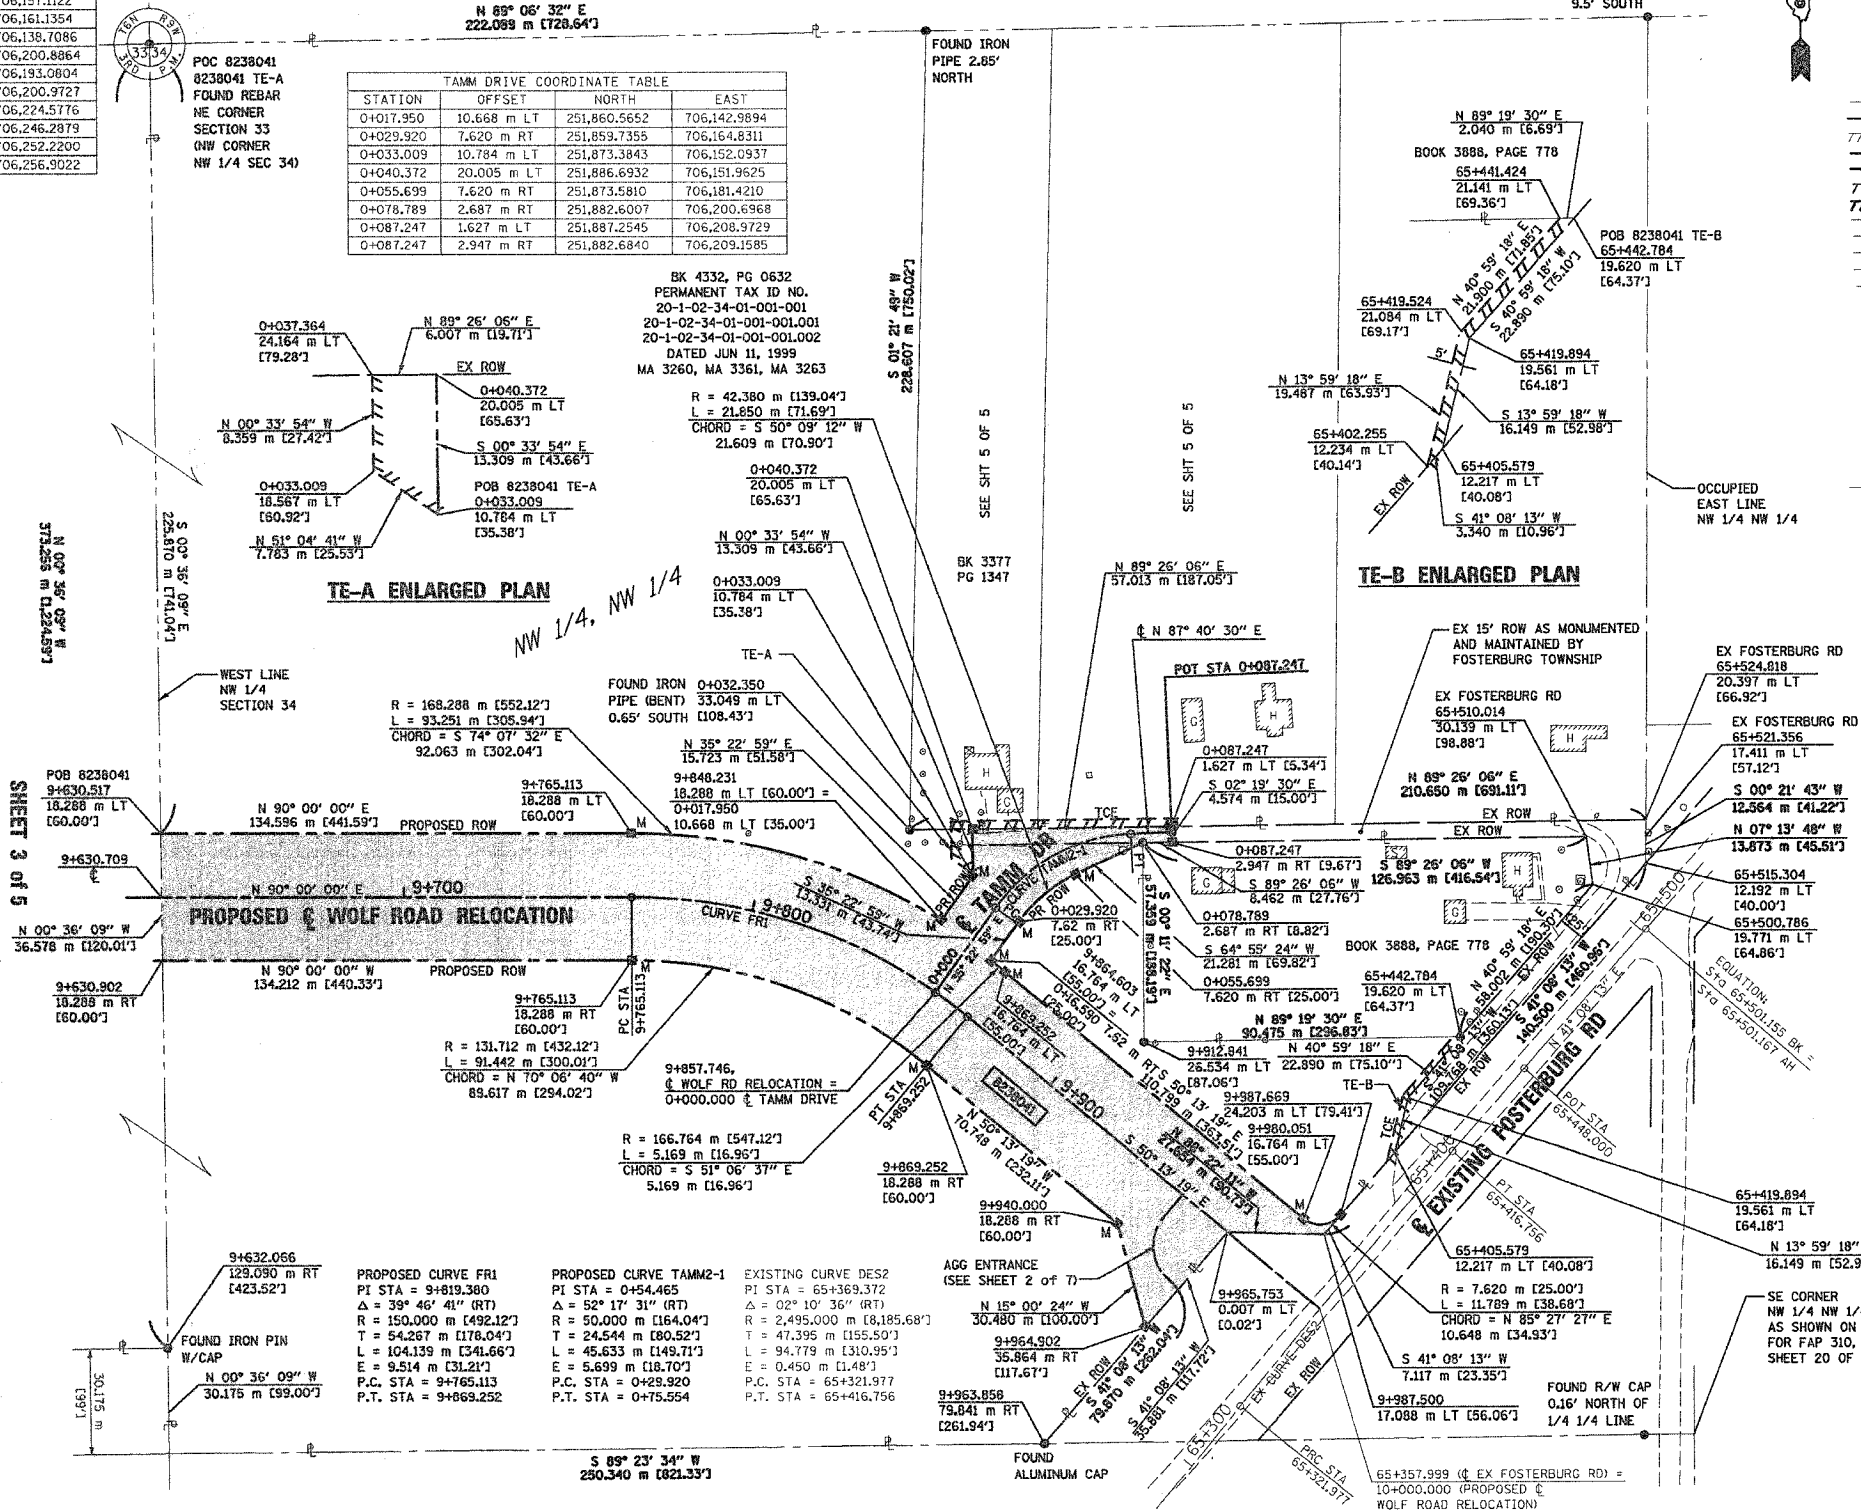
706,151.1122
706,161.1354
706,138.7086
706,200.8864
706,193.0804
706,200.9727
706,224.5776
706,246.2879
706,252.2200
706,256.9022

T6N R9W 33 34 3RD P.M.

N 89° 06' 32" E
222.099 m [728.64']

9.5' SOUTH

POC 8238041
8238041 TE-A
FOUND REBAR
NE CORNER
SECTION 33
(NW CORNER
NW 1/4 SEC 34)

TAMM DRIVE COORDINATE TABLE

| STATION | OFFSET | NORTH | EAST |
|---|---|---|---|
| 0+017.950 | 10.668 m LT | 251,860.5652 | 706,142.9894 |
| 0+029.920 | 7.620 m RT | 251,859.7355 | 706,164.8311 |
| 0+033.009 | 10.784 m LT | 251,873.3843 | 706,152.0937 |
| 0+040.372 | 20.005 m LT | 251,886.6932 | 706,151.9625 |
| 0+055.699 | 7.620 m RT | 251,873.5810 | 706,181.4210 |
| 0+078.789 | 2.687 m RT | 251,882.6007 | 706,200.6968 |
| 0+087.247 | 1.627 m LT | 251,887.2545 | 706,208.9729 |
| 0+087.247 | 2.947 m RT | 251,882.6840 | 706,209.1585 |

FOUND IRON PIPE 2.85' NORTH

N 89° 19' 30" E
2.040 m [6.69']
BOOK 3888, PAGE 778
65+441.424
21.141 m LT
[69.36']

POB 8238041 TE-B
65+442.784
19.620 m LT
[64.37']

N 40° 59' 18" E
21.900 m [71.85']
S 40° 59' 18" W
22.890 m [75.10']

BK 4332, PG 0632
PERMANENT TAX ID NO.
20-1-02-34-01-001-001
20-1-02-34-01-001-001.001
20-1-02-34-01-001-001.002
DATED JUN 11, 1999
MA 3260, MA 3361, MA 3263

S 01° 21' 49" W
228.607 m [750.02']

65+419.524
21.084 m LT
[69.17']

65+419.894
19.561 m LT
[64.18']

0+037.364
24.164 m LT
[79.28']

N 89° 26' 06" E
6.007 m [19.71']

EX ROW

0+040.372
20.005 m LT
[65.63']

R = 42.380 m [139.04']
L = 21.850 m [71.69']
CHORD = S 50° 09' 12" W
21.609 m [70.90']

N 13° 59' 18" E
19.487 m [63.93']

S 13° 59' 18" W
16.149 m [52.98']

N 00° 33' 54" W
8.359 m [27.42']

S 00° 33' 54" E
13.309 m [43.66']

SEE SHT 5 OF 5

SEE SHT 5 OF 5

65+402.255
12.234 m LT
[40.14']

65+405.579
12.217 m LT
[40.08']

0+033.009
18.567 m LT
[60.92']

POB 8238041 TE-A
0+033.009
10.784 m LT
[35.38']

0+040.372
20.005 m LT
[65.63']

EX ROW

S 41° 08' 13" W
3.340 m [10.96']

OCCUPIED
EAST LINE
NW 1/4 NW 1/4

N 51° 04' 41" W
7.783 m [25.53']

N 00° 33' 54" W
13.309 m [43.66']

S 00° 36' 09" E
225.870 m [741.04']

N 00° 36' 09" W
373.255 m [1,224.59']

TE-A ENLARGED PLAN

BK 3377
PG 1347

N 89° 26' 06" E
57.013 m [187.05']

TE-B ENLARGED PLAN

0+033.009
10.784 m LT
[35.38']

NW 1/4, NW 1/4

℄ N 87° 40' 30" E

EX 15' ROW AS MONUMENTED AND MAINTAINED BY FOSTERBURG TOWNSHIP

EX FOSTERBURG RD
65+524.818
20.397 m LT
[66.92']

TE-A

POT STA 0+087.247

WEST LINE
NW 1/4
SECTION 34

FOUND IRON PIPE (BENT) 0.65' SOUTH
0+032.350
33.049 m LT
[108.43']

EX FOSTERBURG RD
65+510.014
30.139 m LT
[98.88']

EX FOSTERBURG RD
65+521.356
17.411 m LT
[57.12']

R = 168.288 m [552.12']
L = 93.251 m [305.94']
CHORD = S 74° 07' 32" E
92.063 m [302.04']

N 35° 22' 59" E
15.723 m [51.58']

0+087.247
1.627 m LT [5.34']

N 89° 26' 06" E
210.650 m [691.11']

S 00° 21' 43" W
12.564 m [41.22']

POB 8238041
9+630.517
18.288 m LT
[60.00']

9+765.113
18.288 m LT
[60.00']

9+848.231
18.288 m LT [60.00'] =
0+017.950
10.668 m LT [35.00']

S 02° 19' 30" E
4.574 m [15.00']

N 07° 13' 48" W
13.873 m [45.51']

N 90° 00' 00" E
134.596 m [441.59']

PROPOSED ROW

TCE

EX ROW
EX ROW

0+087.247
2.947 m RT [9.67']

S 89° 26' 06" W
126.963 m [416.54']

65+515.304
12.192 m LT
[40.00']

SHEET 3 of 5

9+630.709
℄

N 90° 00' 00" E 9+700

PROPOSED ℄ WOLF ROAD RELOCATION

CURVE FR1

9+800

S 36° 22' 59" W
13.331 m [43.74']

℄ TAMM DR

CURVE TAMM2-1

PR ROW

PR ROW

0+029.920
7.62 m RT
[25.00']

S 89° 26' 06" W
8.462 m [27.76']

S 00° 11' 22" E
57.359 m [188.19']

65+500.786
19.771 m LT
[64.86']

N 00° 36' 09" W
36.578 m [120.01']

0+078.789
2.687 m RT [8.82']

S 64° 55' 24" W
21.281 m [69.82']

BOOK 3888, PAGE 778

N 40° 59' 18" E
58.002 m [190.30']
EX ROW

S 41° 08' 13" W
140.500 m [460.96']

N 41° 08' 13" E

EQUATION:
Sta 65+501.155 BK =
Sta 65+501.167 AH

9+630.902
18.288 m RT
[60.00']

N 90° 00' 00" W
134.212 m [440.33']

PROPOSED ROW

9+765.113
18.288 m RT
[60.00']

PC STA 9+765.113

0+000

9+864.603
16.764 m LT
[55.00'] =
0+016.590 7.62 m RT

9+869.252
16.764 m LT
[55.00']

0+055.699
7.620 m RT [25.00']

65+442.784
19.620 m LT
[64.37']

N 89° 19' 30" E
90.475 m [296.83']

EXISTING FOSTERBURG RD

POT STA 65+448.000

R = 131.712 m [432.12']
L = 91.442 m [300.01']
CHORD = N 70° 06' 40" W
89.617 m [294.02']

9+857.746,
℄ WOLF RD RELOCATION =
0+000.000 ℄ TAMM DRIVE

S 50° 13' 19" E
10.799 m [35.43']

9+912.841
26.534 m LT
[87.06']

N 40° 59' 18" E
22.890 m [75.10']

TE-B

PT STA 9+869.252

8238041

9+900

9+987.669
24.203 m LT [79.41']

N 89° 22' 41" W
27.657 m [90.73']

9+980.051
16.764 m LT
[55.00']

TCE

65+400

PT STA 65+416.756

R = 166.764 m [547.12']
L = 5.169 m [16.96']
CHORD = S 51° 06' 37" E
5.169 m [16.96']

9+869.252
18.288 m RT
[60.00']

N 50° 13' 19" W
70.748 m [232.11']

S 50° 13' 19" E

65+419.894
19.561 m LT
[64.18']

9+940.000
18.288 m RT
[60.00']

65+405.579
12.217 m LT [40.08']

N 13° 59' 18"
16.149 m [52.9

9+632.066
129.090 m RT
[423.52']

PROPOSED CURVE FR1
PI STA = 9+819.380
$\Delta$ = 39° 46' 41" (RT)
R = 150.000 m [492.12']
T = 54.267 m [178.04']
L = 104.139 m [341.66']
E = 9.514 m [31.21']
P.C. STA = 9+765.113
P.T. STA = 9+869.252

PROPOSED CURVE TAMM2-1
PI STA = 0+54.465
$\Delta$ = 52° 17' 31" (RT)
R = 50.000 m [164.04']
T = 24.544 m [80.52']
L = 45.633 m [149.71']
E = 5.699 m [18.70']
P.C. STA = 0+29.920
P.T. STA = 0+75.554

EXISTING CURVE DES2
PI STA = 65+369.372
$\Delta$ = 02° 10' 36" (RT)
R = 2,495.000 m [8,185.68']
T = 47.395 m [155.50']
L = 94.779 m [310.95']
E = 0.450 m [1.48']
P.C. STA = 65+321.977
P.T. STA = 65+416.756

AGG ENTRANCE
(SEE SHEET 2 of 7)

9+965.753
0.007 m LT
[0.02']

R = 7.620 m [25.00']
L = 11.789 m [38.68']
CHORD = N 85° 27' 27" E
10.648 m [34.93']

SE CORNER
NW 1/4 NW 1/
AS SHOWN ON
FOR FAP 310,
SHEET 20 OF

FOUND IRON PIN W/CAP

N 00° 36' 09" W
30.175 m [99.00']

30.175 m
[99']

N 15° 00' 24" W
30.480 m [100.00']

9+964.902
35.864 m RT
[117.67']

EX ROW

S 41° 08' 13" W
79.670 m [262.04']

S 41° 08' 13" W
35.881 m [117.72']

EX CURVE DES2

EX ROW

S 41° 08' 13" W
7.117 m [23.35']

9+987.500
17.088 m LT [56.06']

FOUND R/W CAP
0.16' NORTH OF
1/4 1/4 LINE

9+963.858
79.841 m RT
[261.94']

65+300

S 89° 23' 34" W
250.340 m [821.33']

FOUND
ALUMINUM CAP

PRC STA 65+321.977

65+357.999 (℄ EX FOSTERBURG RD) =
10+000.000 (PROPOSED ℄
WOLF ROAD RELOCATION)